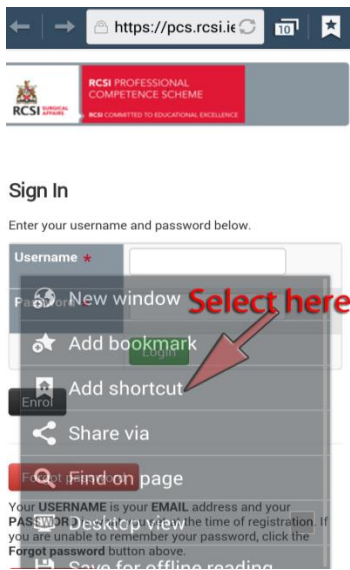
https://pcs.rcsi.ie

10

RCSI SURGICAL AFFAIRS

RCSI PROFESSIONAL COMPETENCE SCHEME

RCSI COMMITTED TO EDUCATIONAL EXCELLENCE

Sign In

Enter your username and password below.

Username *

Password

Login

Enrol

Forgot password

New window

Add bookmark

Add shortcut

Share via

Find on page

Desktop view

Save for offline reading

Select here

Your USERNAME is your EMAIL address and your PASSWORD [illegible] the time of registration. If you are unable to remember your password, click the Forgot password button above.